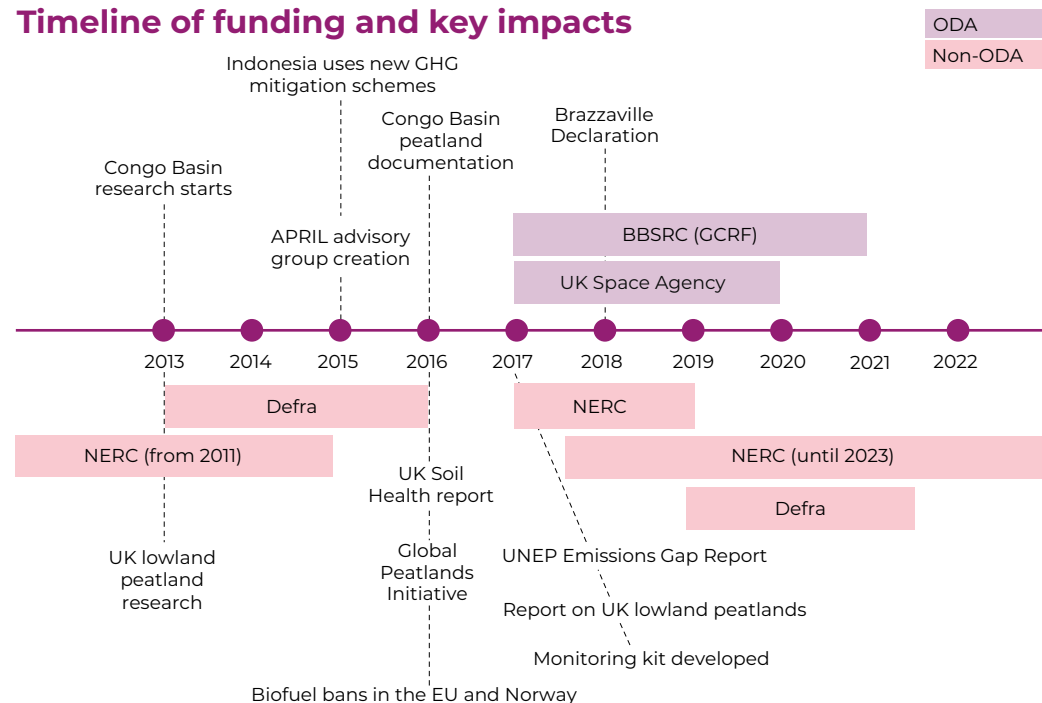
Timeline of funding and key impacts

ODA
Non-ODA

Indonesia uses new GHG mitigation schemes

Congo Basin peatland documentation

Brazzaville Declaration

Congo Basin research starts

APRIL advisory group creation

BBSRC (GCRF)

UK Space Agency

2013
2014
2015
2016
2017
2018
2019
2020
2021
2022

Defra

NERC

NERC (from 2011)

NERC (until 2023)

Defra

UK Soil Health report

UK lowland peatland research

Global Peatlands Initiative

UNEP Emissions Gap Report

Report on UK lowland peatlands

Monitoring kit developed

Biofuel bans in the EU and Norway